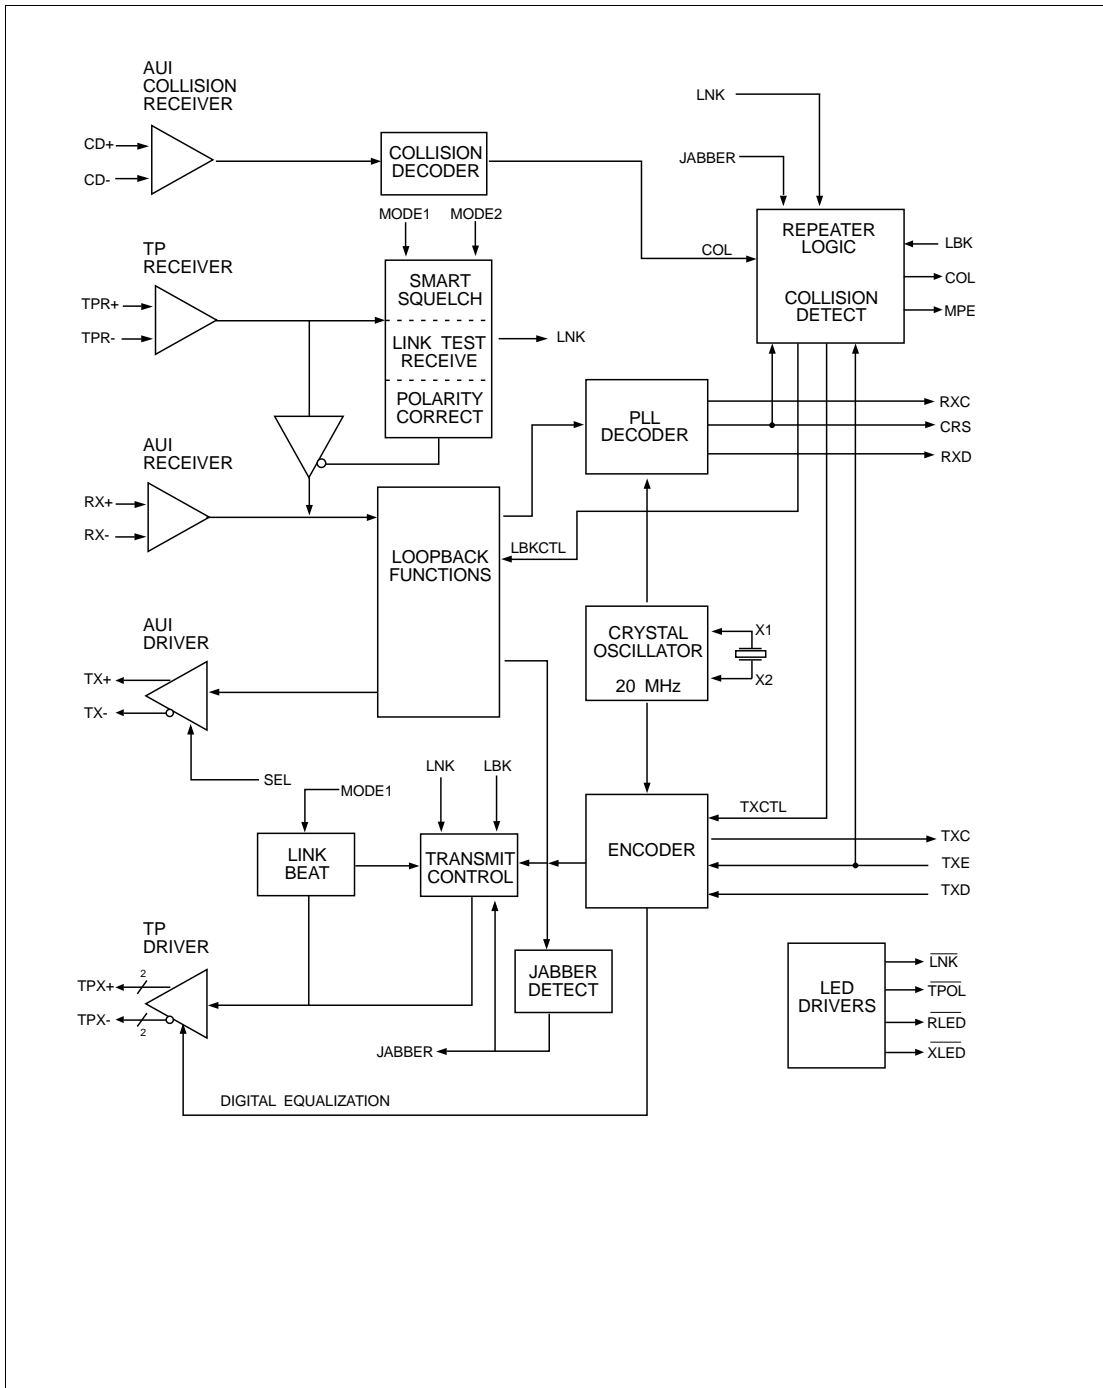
AUI COLLISION RECEIVER

CD+
CD-

COLLISION DECODER

MODE1 MODE2

TP RECEIVER

TPR+
TPR-

SMART SQUELCH

LINK TEST RECEIVE

POLARITY CORRECT

LNK

AUI RECEIVER

RX+
RX-

LOOPBACK FUNCTIONS

LBKCTL

AUI DRIVER

TX+
TX-

SEL

MODE1

LNK LBK

LINK BEAT

TRANSMIT CONTROL

TP DRIVER

TPX+
TPX-

2
2

JABBER DETECT

JABBER

DIGITAL EQUALIZATION

LNK

JABBER

COL

REPEATER LOGIC

COLLISION DETECT

LBK
COL
MPE

PLL DECODER

RXC
CRS
RXD

CRYSTAL OSCILLATOR

20 MHz

X1
X2

ENCODER

TXCTL

TXC
TXE
TXD

LED DRIVERS

$\overline{LNK}$
$\overline{TPOL}$
$\overline{RLED}$
$\overline{XLED}$